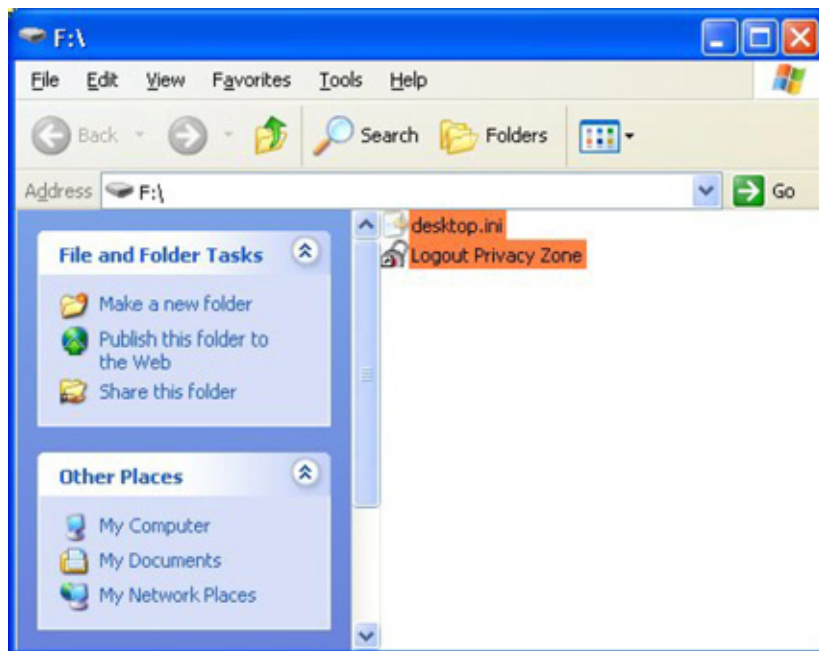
F:\

File Edit View Favorites Tools Help

Back Search Folders

Address F:\ Go

File and Folder Tasks

Make a new folder
Publish this folder to the Web
Share this folder

Other Places

My Computer
My Documents
My Network Places

desktop.ini
Logout Privacy Zone